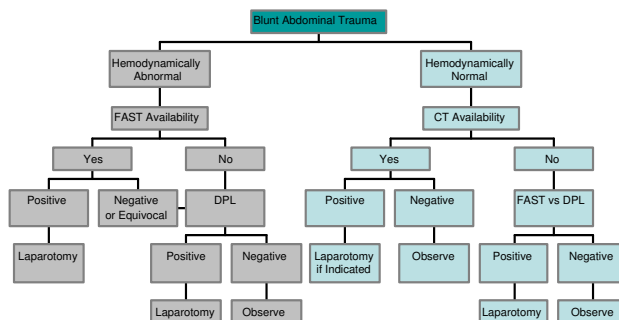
Blunt Abdominal Trauma

Hemodynamically Abnormal

FAST Availability

Yes

No

Positive

Negative or Equivocal

DPL

Laparotomy

Positive

Negative

Laparotomy

Observe

Hemodynamically Normal

CT Availability

Yes

No

Positive

Negative

FAST vs DPL

Laparotomy if Indicated

Observe

Positive

Negative

Laparotomy

Observe